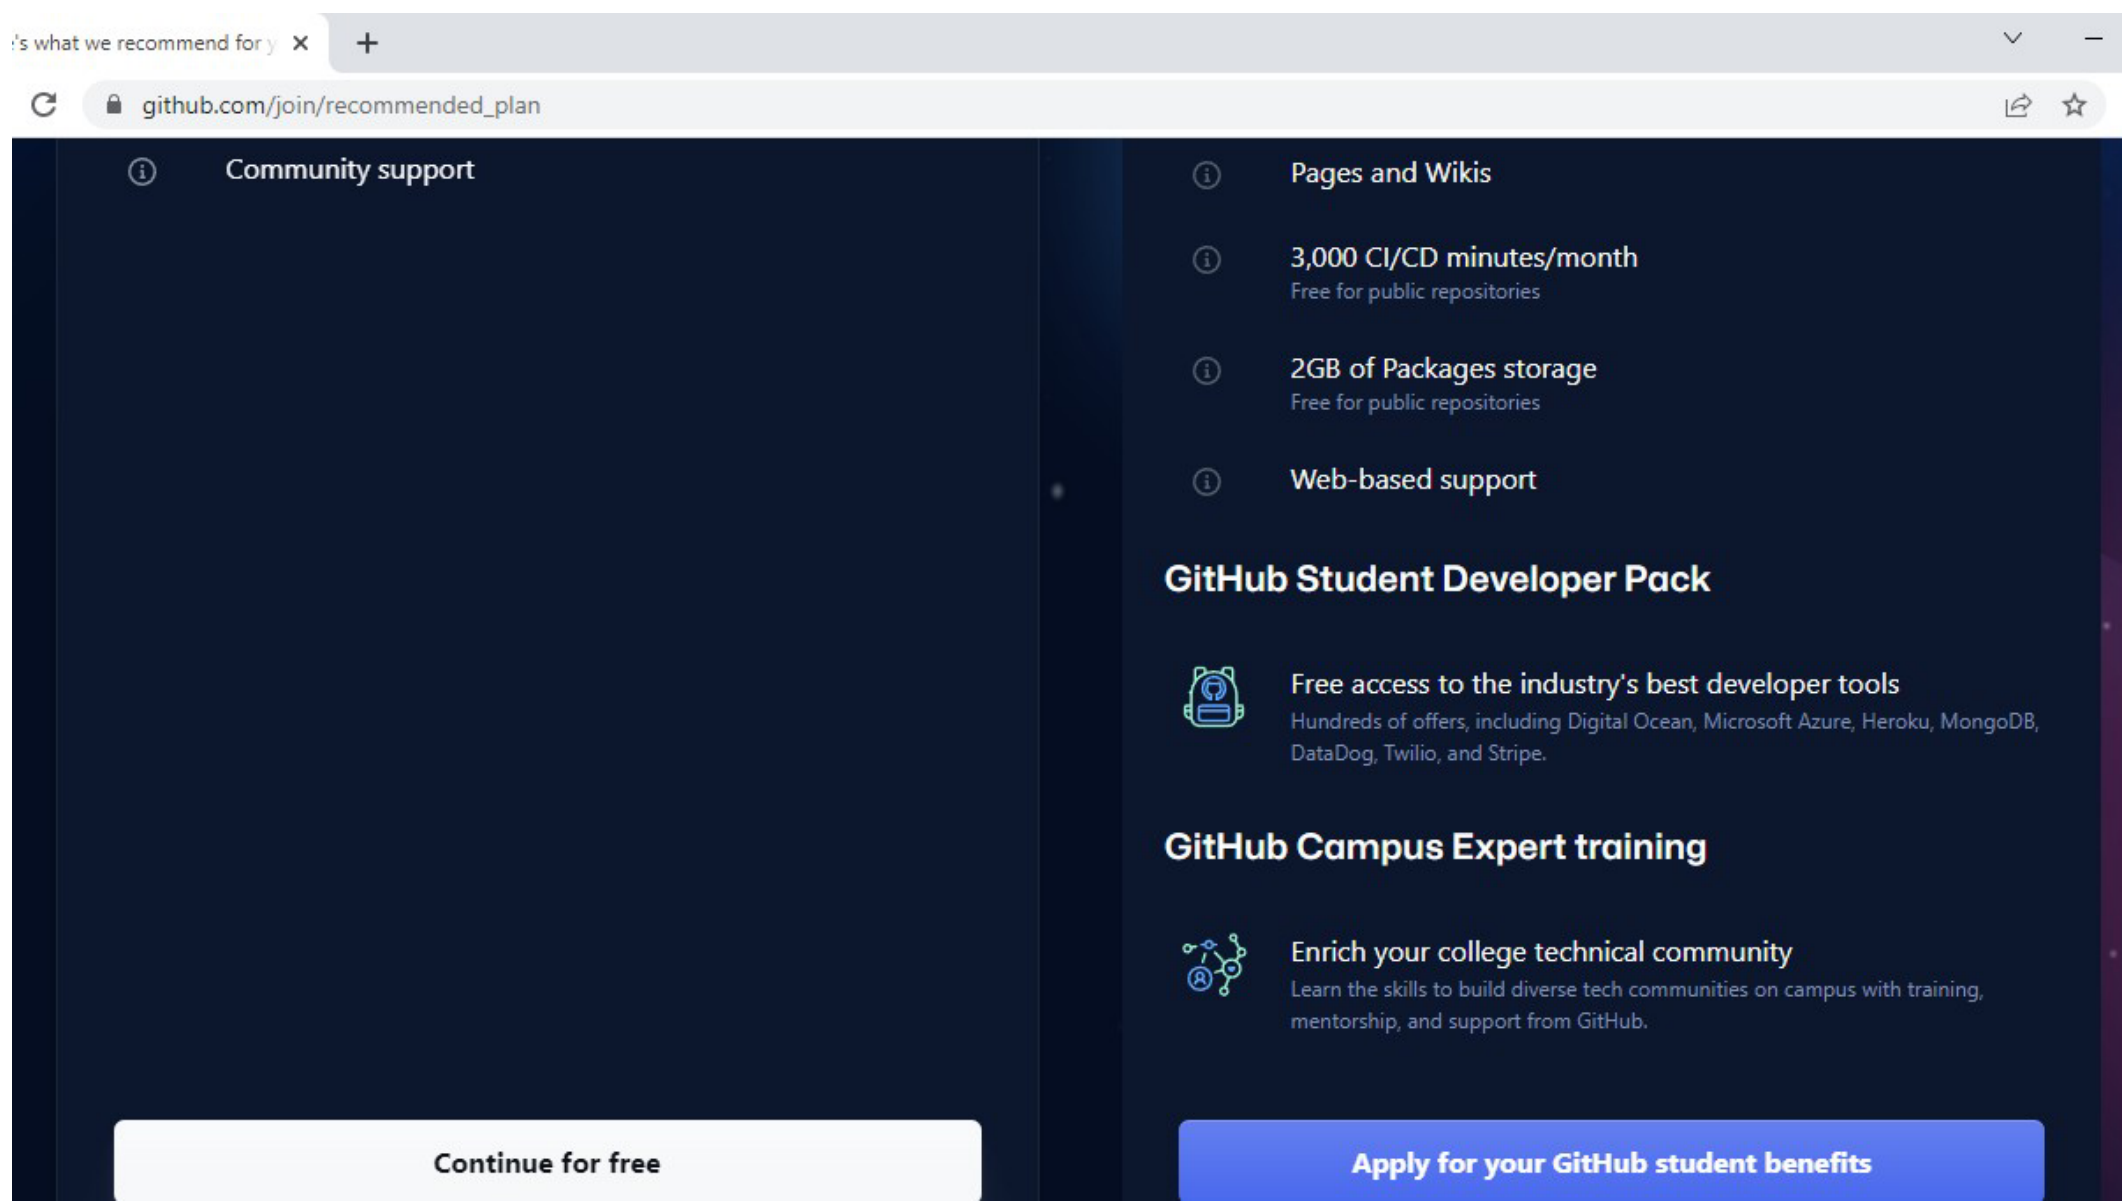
's what we recommend for y

github.com/join/recommended_plan

Community support

Continue for free

Pages and Wikis

3,000 CI/CD minutes/month
Free for public repositories

2GB of Packages storage
Free for public repositories

Web-based support

GitHub Student Developer Pack

Free access to the industry's best developer tools
Hundreds of offers, including Digital Ocean, Microsoft Azure, Heroku, MongoDB, DataDog, Twilio, and Stripe.

GitHub Campus Expert training

Enrich your college technical community
Learn the skills to build diverse tech communities on campus with training, mentorship, and support from GitHub.

Apply for your GitHub student benefits